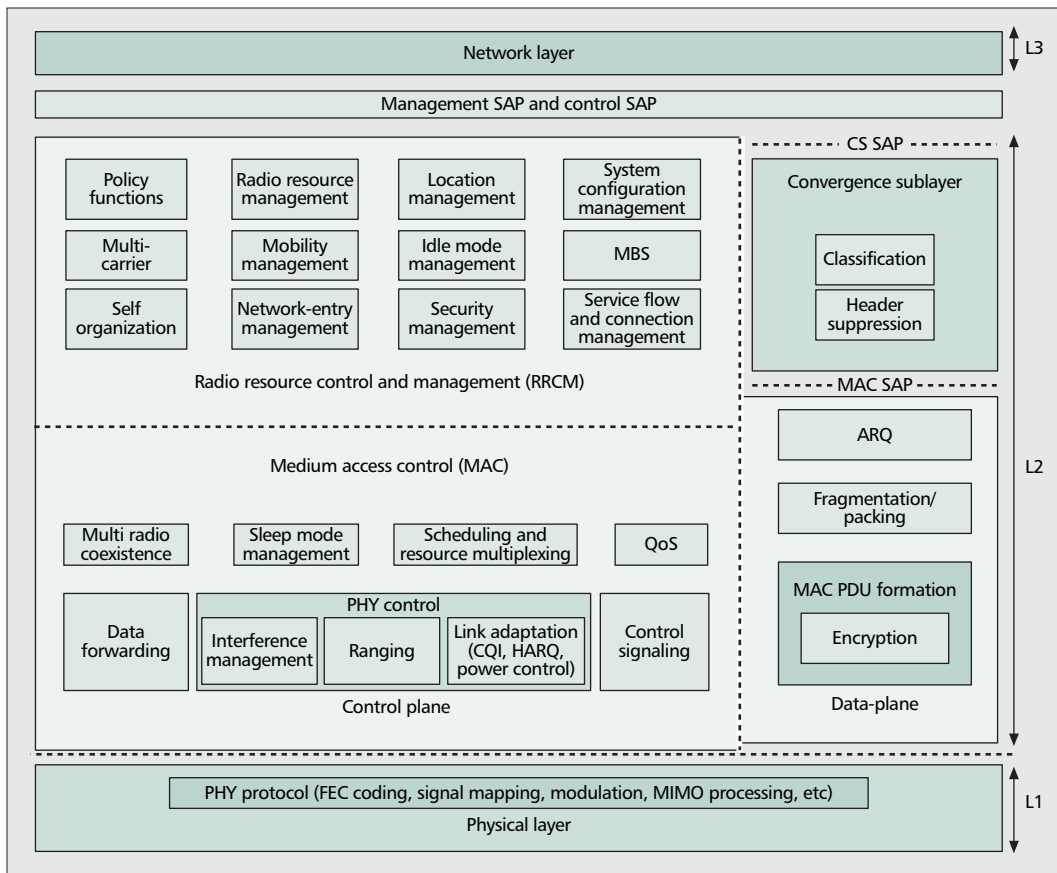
Network layer

L3

Management SAP and control SAP

Policy functions

Radio resource management

Location management

System configuration management

Multi-carrier

Mobility management

Idle mode management

MBS

Self organization

Network-entry management

Security management

Service flow and connection management

Radio resource control and management (RRCM)

CS SAP

Convergence sublayer

Classification

Header suppression

MAC SAP

Medium access control (MAC)

Multi radio coexistence

Sleep mode management

Scheduling and resource multiplexing

QoS

Data forwarding

PHY control

Interference management

Ranging

Link adaptation (CQI, HARQ, power control)

Control signaling

Control plane

ARQ

Fragmentation/ packing

MAC PDU formation

Encryption

Data-plane

L2

PHY protocol (FEC coding, signal mapping, modulation, MIMO processing, etc)

Physical layer

L1